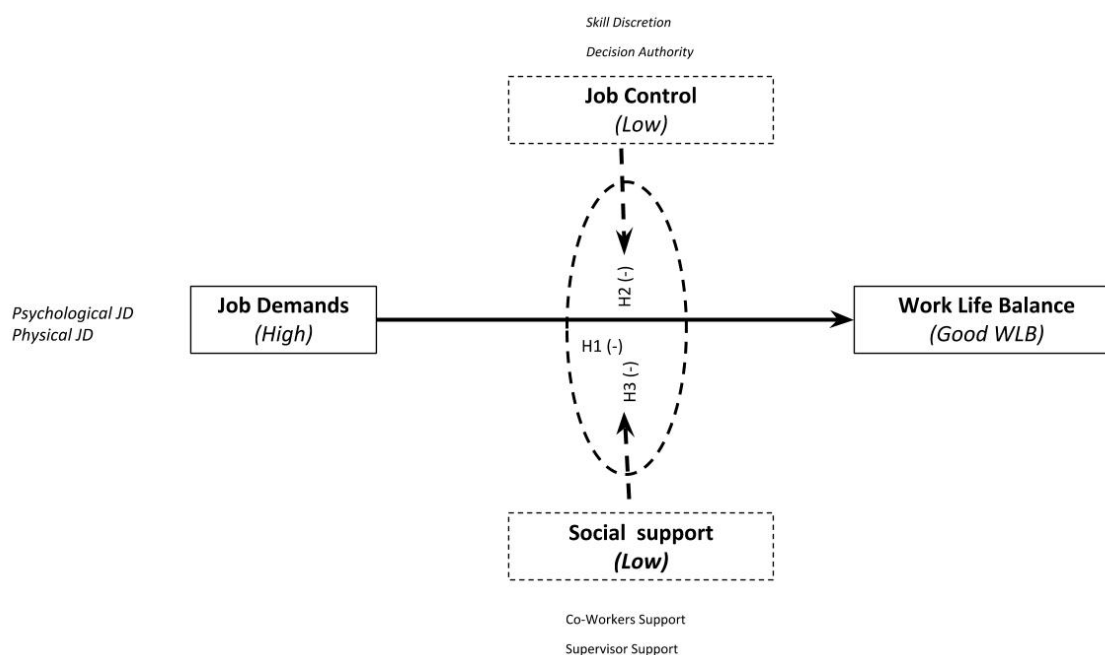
Skill Discretion

Decision Authority

Job Control
(Low)

H2 (-)

Psychological JD
Physical JD

Job Demands
(High)

H1 (-)

Work Life Balance
(Good WLB)

H3 (-)

Social support
(Low)

Co-Workers Support

Supervisor Support